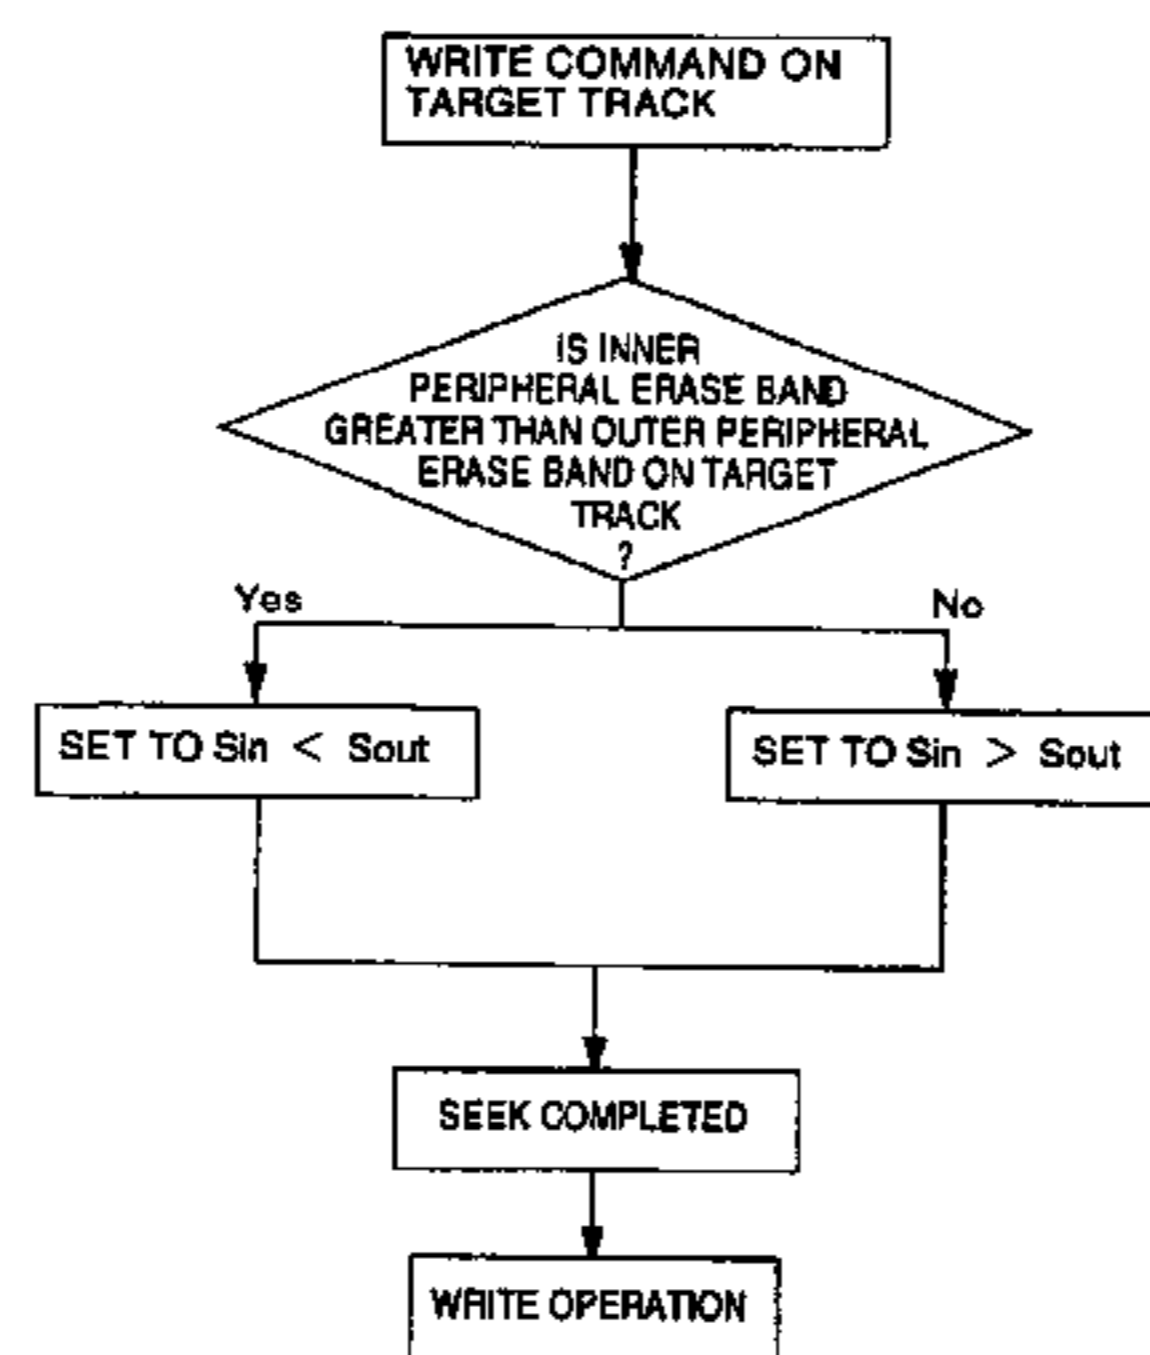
WRITE COMMAND ON TARGET TRACK

IS INNER PERIPHERAL ERASE BAND GREATER THAN OUTER PERIPHERAL ERASE BAND ON TARGET TRACK ?

Yes

No

SET TO Sin < Sout

SET TO Sin > Sout

SEEK COMPLETED

WRITE OPERATION